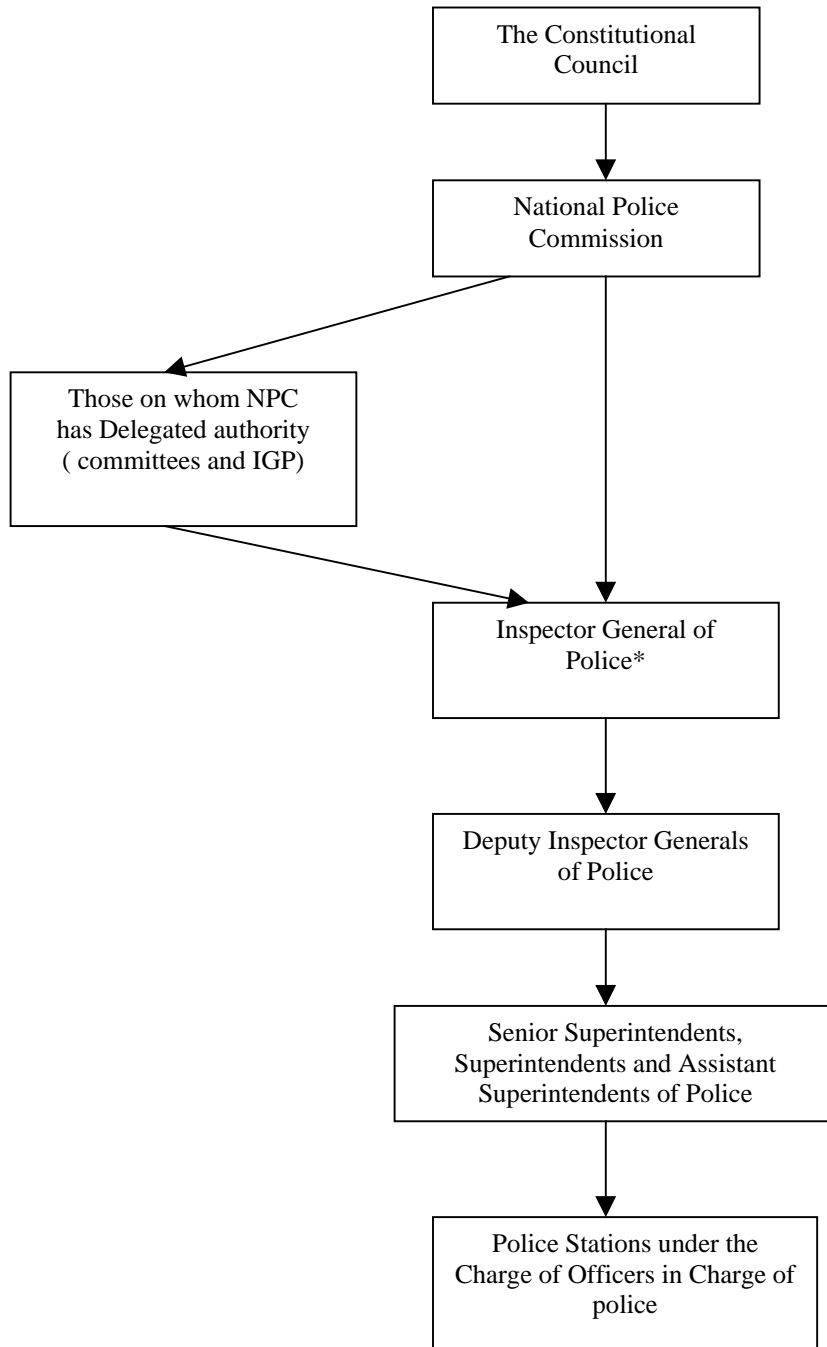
The Constitutional Council

National Police Commission

Those on whom NPC has Delegated authority ( committees and IGP)

Inspector General of Police*

Deputy Inspector Generals of Police

Senior Superintendents, Superintendents and Assistant Superintendents of Police

Police Stations under the Charge of Officers in Charge of police